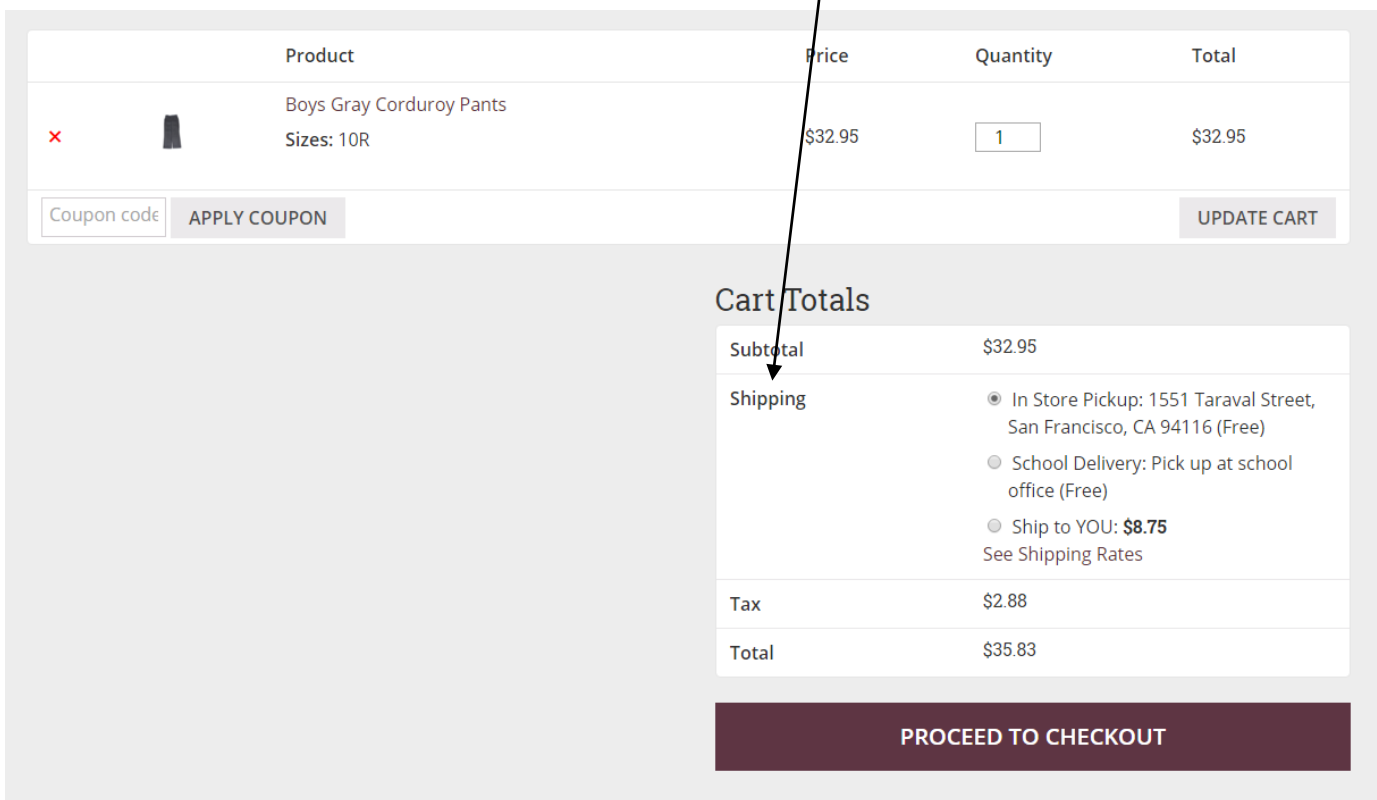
| | | Product | Price | Quantity | Total |
|---|---|---|---|---|---|
| × | | Boys Gray Corduroy Pants<br>**Sizes:** 10R | $32.95 | 1 | $32.95 |

Coupon code APPLY COUPON UPDATE CART

Cart Totals

| | |
|---|---|
| Subtotal | $32.95 |
| Shipping | In Store Pickup: 1551 Taraval Street, San Francisco, CA 94116 (Free)<br>School Delivery: Pick up at school office (Free)<br>Ship to YOU: **$8.75**<br>See Shipping Rates |
| Tax | $2.88 |
| Total | $35.83 |

PROCEED TO CHECKOUT